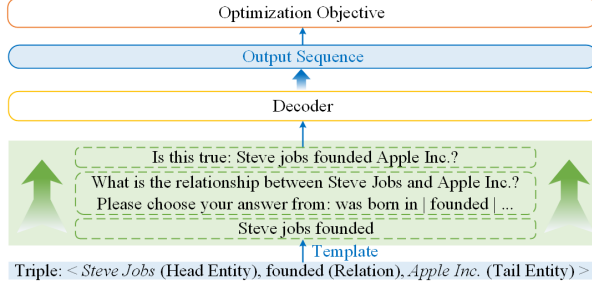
Optimization Objective

Output Sequence

Decoder

Is this true: Steve jobs founded Apple Inc.?

What is the relationship between Steve Jobs and Apple Inc.?
Please choose your answer from: was born in | founded | ...

Steve jobs founded

Template

Triple: < *Steve Jobs* (Head Entity), founded (Relation), *Apple Inc.* (Tail Entity) >